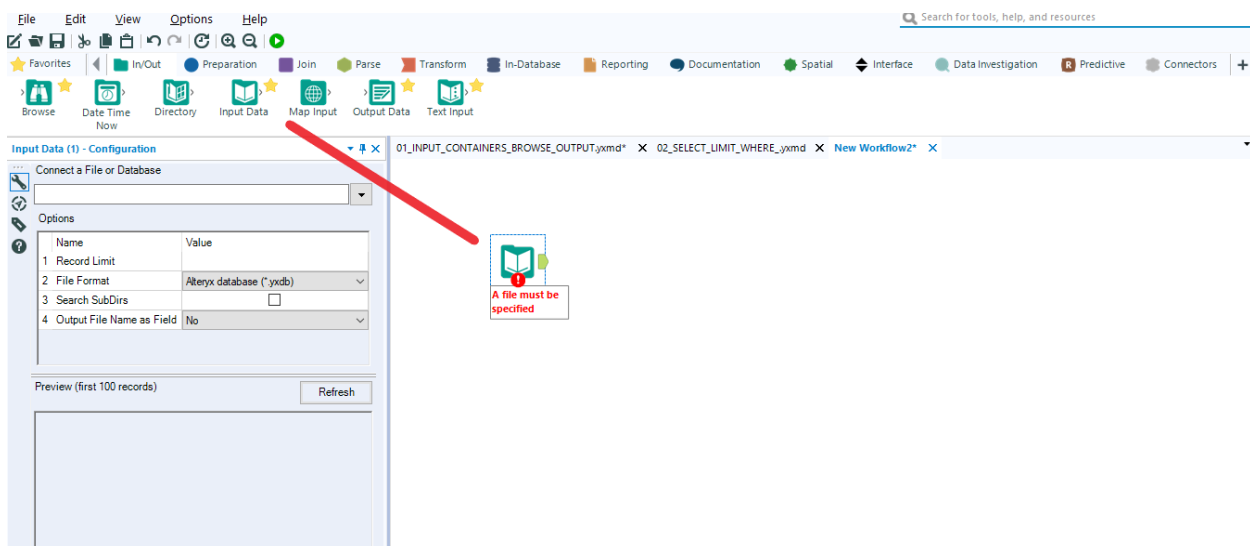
File Edit View Options Help

Search for tools, help, and resources

Favorites | In/Out | Preparation | Join | Parse | Transform | In-Database | Reporting | Documentation | Spatial | Interface | Data Investigation | Predictive | Connectors | +

Browse | Date Time Now | Directory | Input Data | Map Input | Output Data | Text Input

Input Data (1) - Configuration

Connect a File or Database

Options

| | Name | Value |
|---|---|---|
| 1 | Record Limit | |
| 2 | File Format | Alteryx database (*.yxdb) |
| 3 | Search SubDirs | |
| 4 | Output File Name as Field | No |

Preview (first 100 records)

Refresh

01_INPUT_CONTAINERS_BROWSE_OUTPUT.yxmd* ✕ 02_SELECT_LIMIT_WHERE_.yxmd ✕ New Workflow2* ✕

A file must be specified